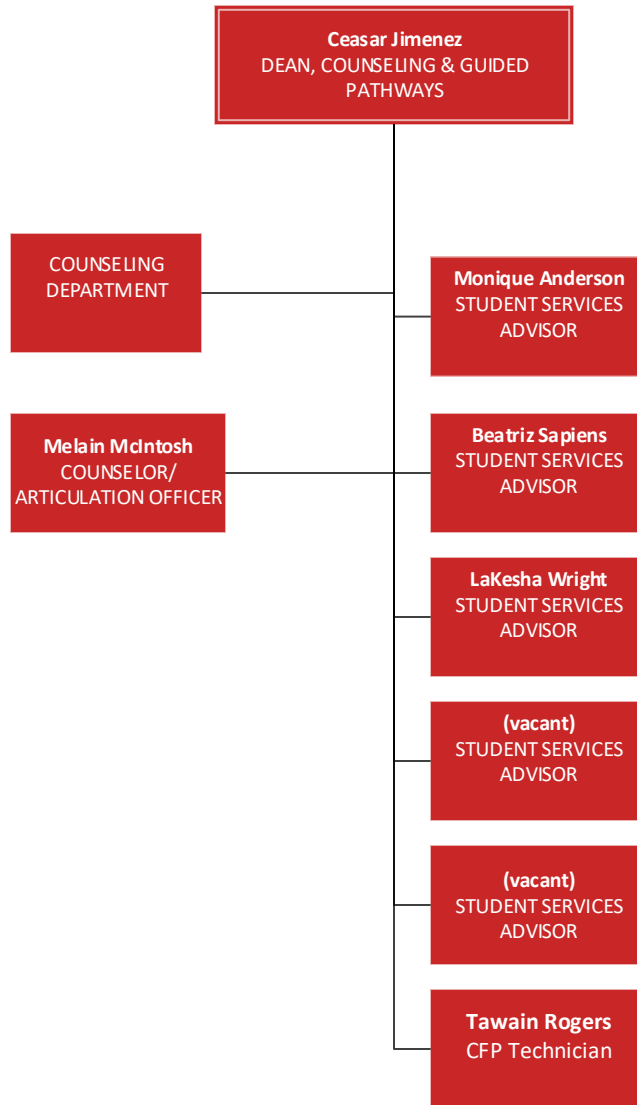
Ceasar Jimenez
DEAN, COUNSELING & GUIDED PATHWAYS

COUNSELING DEPARTMENT

Monique Anderson
STUDENT SERVICES ADVISOR

Melain McIntosh
COUNSELOR/ ARTICULATION OFFICER

Beatriz Sapiens
STUDENT SERVICES ADVISOR

LaKesha Wright
STUDENT SERVICES ADVISOR

(vacant)
STUDENT SERVICES ADVISOR

(vacant)
STUDENT SERVICES ADVISOR

Tawain Rogers
CFP Technician